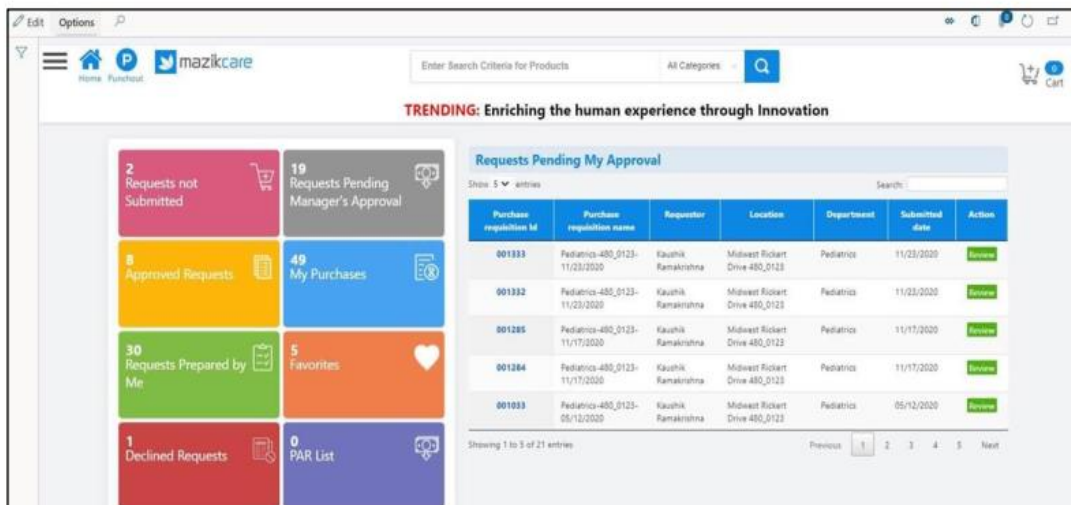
Edit Options

Home Punchout mazikcare

Enter Search Criteria for Products All Categories

0 Cart

TRENDING: Enriching the human experience through Innovation

2 Requests not Submitted

19 Requests Pending Manager's Approval

8 Approved Requests

49 My Purchases

30 Requests Prepared by Me

5 Favorites

1 Declined Requests

0 PAR List

Requests Pending My Approval

Show 5 entries

Search:

| Purchase requisition Id | Purchase requisition name | Requestor | Location | Department | Submitted date | Action |
|---|---|---|---|---|---|---|
| 001333 | Pediatrics-480_0123-11/23/2020 | Kaushik Ramakrishna | Midwest Rickert Drive 480_0123 | Pediatrics | 11/23/2020 | Review |
| 001332 | Pediatrics-480_0123-11/23/2020 | Kaushik Ramakrishna | Midwest Rickert Drive 480_0123 | Pediatrics | 11/23/2020 | Review |
| 001285 | Pediatrics-480_0123-11/17/2020 | Kaushik Ramakrishna | Midwest Rickert Drive 480_0123 | Pediatrics | 11/17/2020 | Review |
| 001284 | Pediatrics-480_0123-11/17/2020 | Kaushik Ramakrishna | Midwest Rickert Drive 480_0123 | Pediatrics | 11/17/2020 | Review |
| 001033 | Pediatrics-480_0123-05/12/2020 | Kaushik Ramakrishna | Midwest Rickert Drive 480_0123 | Pediatrics | 05/12/2020 | Review |

Showing 1 to 5 of 21 entries

Previous 1 2 3 4 5 Next